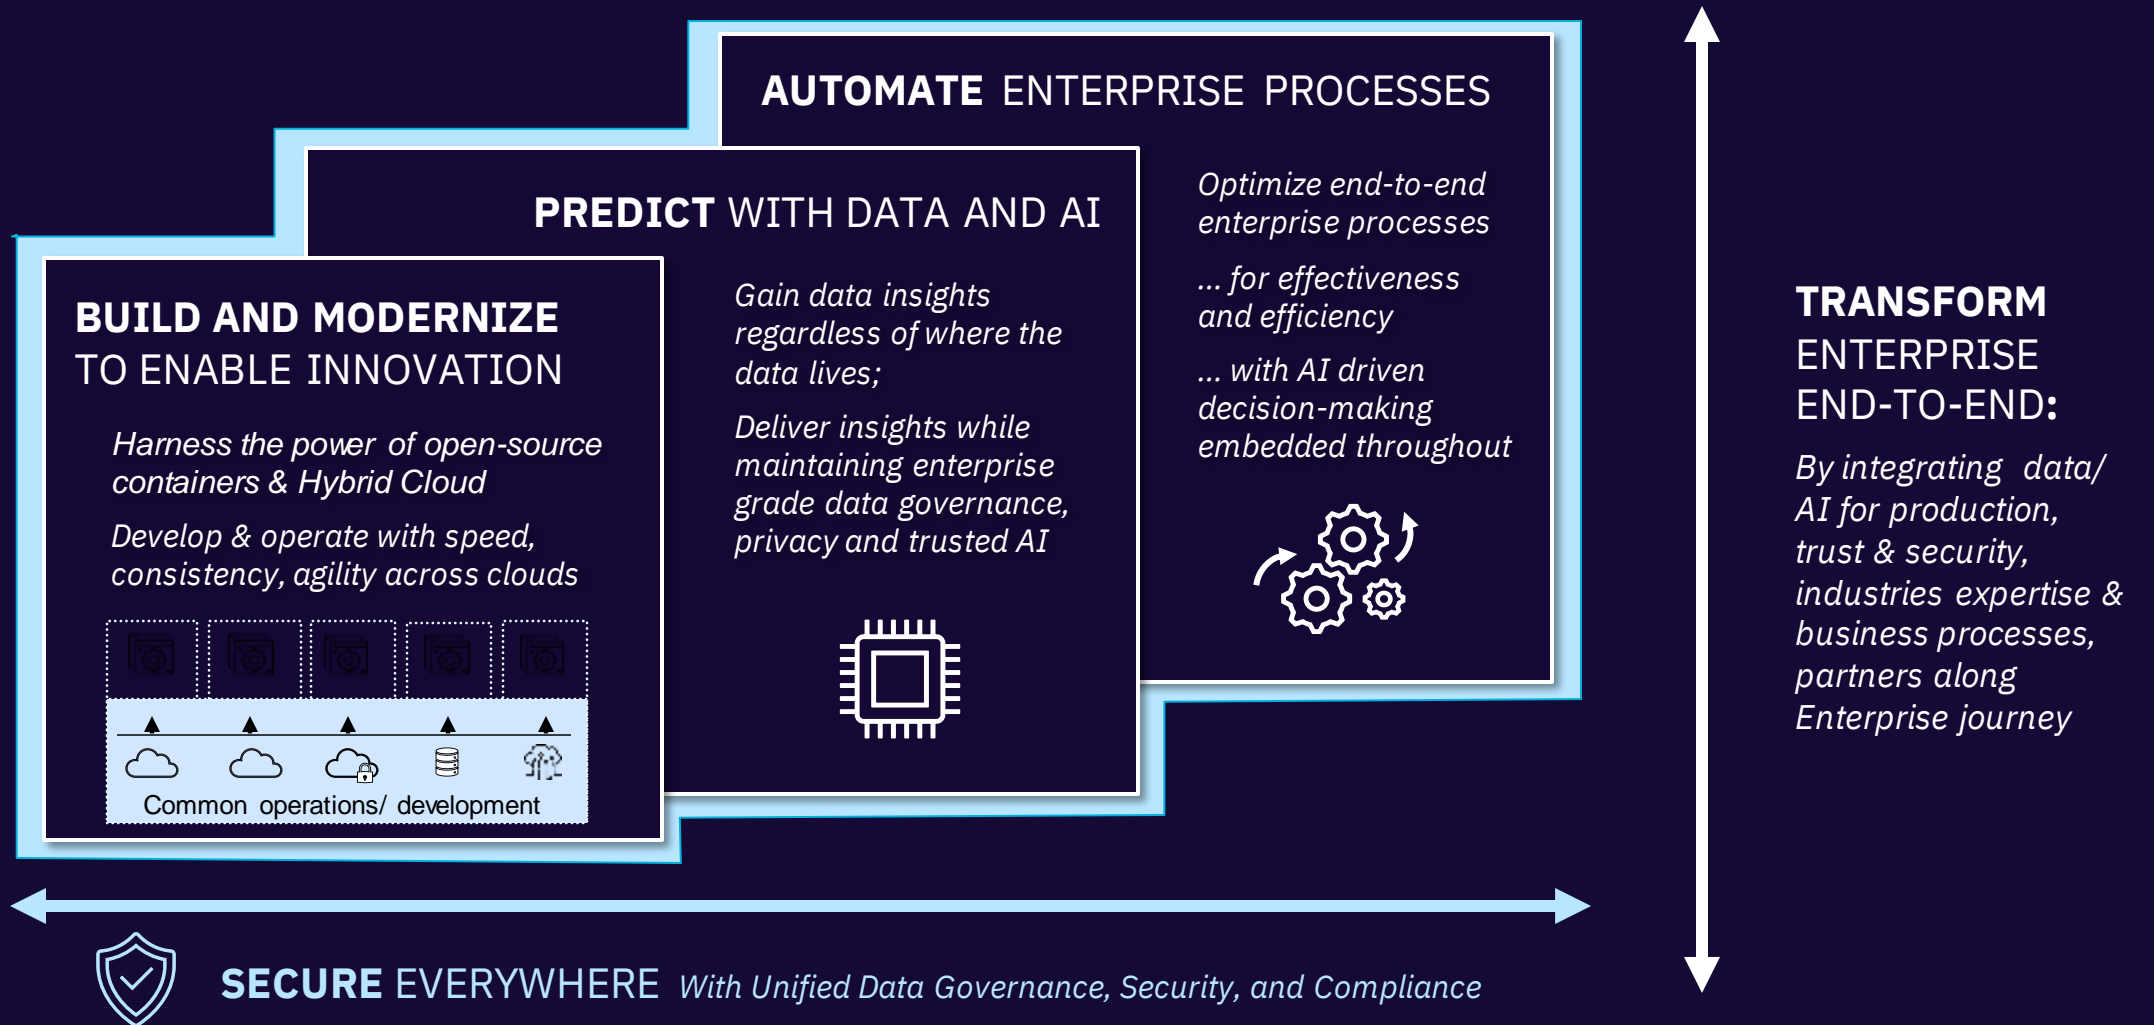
AUTOMATE ENTERPRISE PROCESSES

Optimize end-to-end enterprise processes

... for effectiveness and efficiency

... with AI driven decision-making embedded throughout

PREDICT WITH DATA AND AI

Gain data insights regardless of where the data lives;

Deliver insights while maintaining enterprise grade data governance, privacy and trusted AI

BUILD AND MODERNIZE TO ENABLE INNOVATION

Harness the power of open-source containers & Hybrid Cloud

Develop & operate with speed, consistency, agility across clouds

Common operations/ development

TRANSFORM ENTERPRISE END-TO-END:

By integrating data/ AI for production, trust & security, industries expertise & business processes, partners along Enterprise journey

SECURE EVERYWHERE With Unified Data Governance, Security, and Compliance